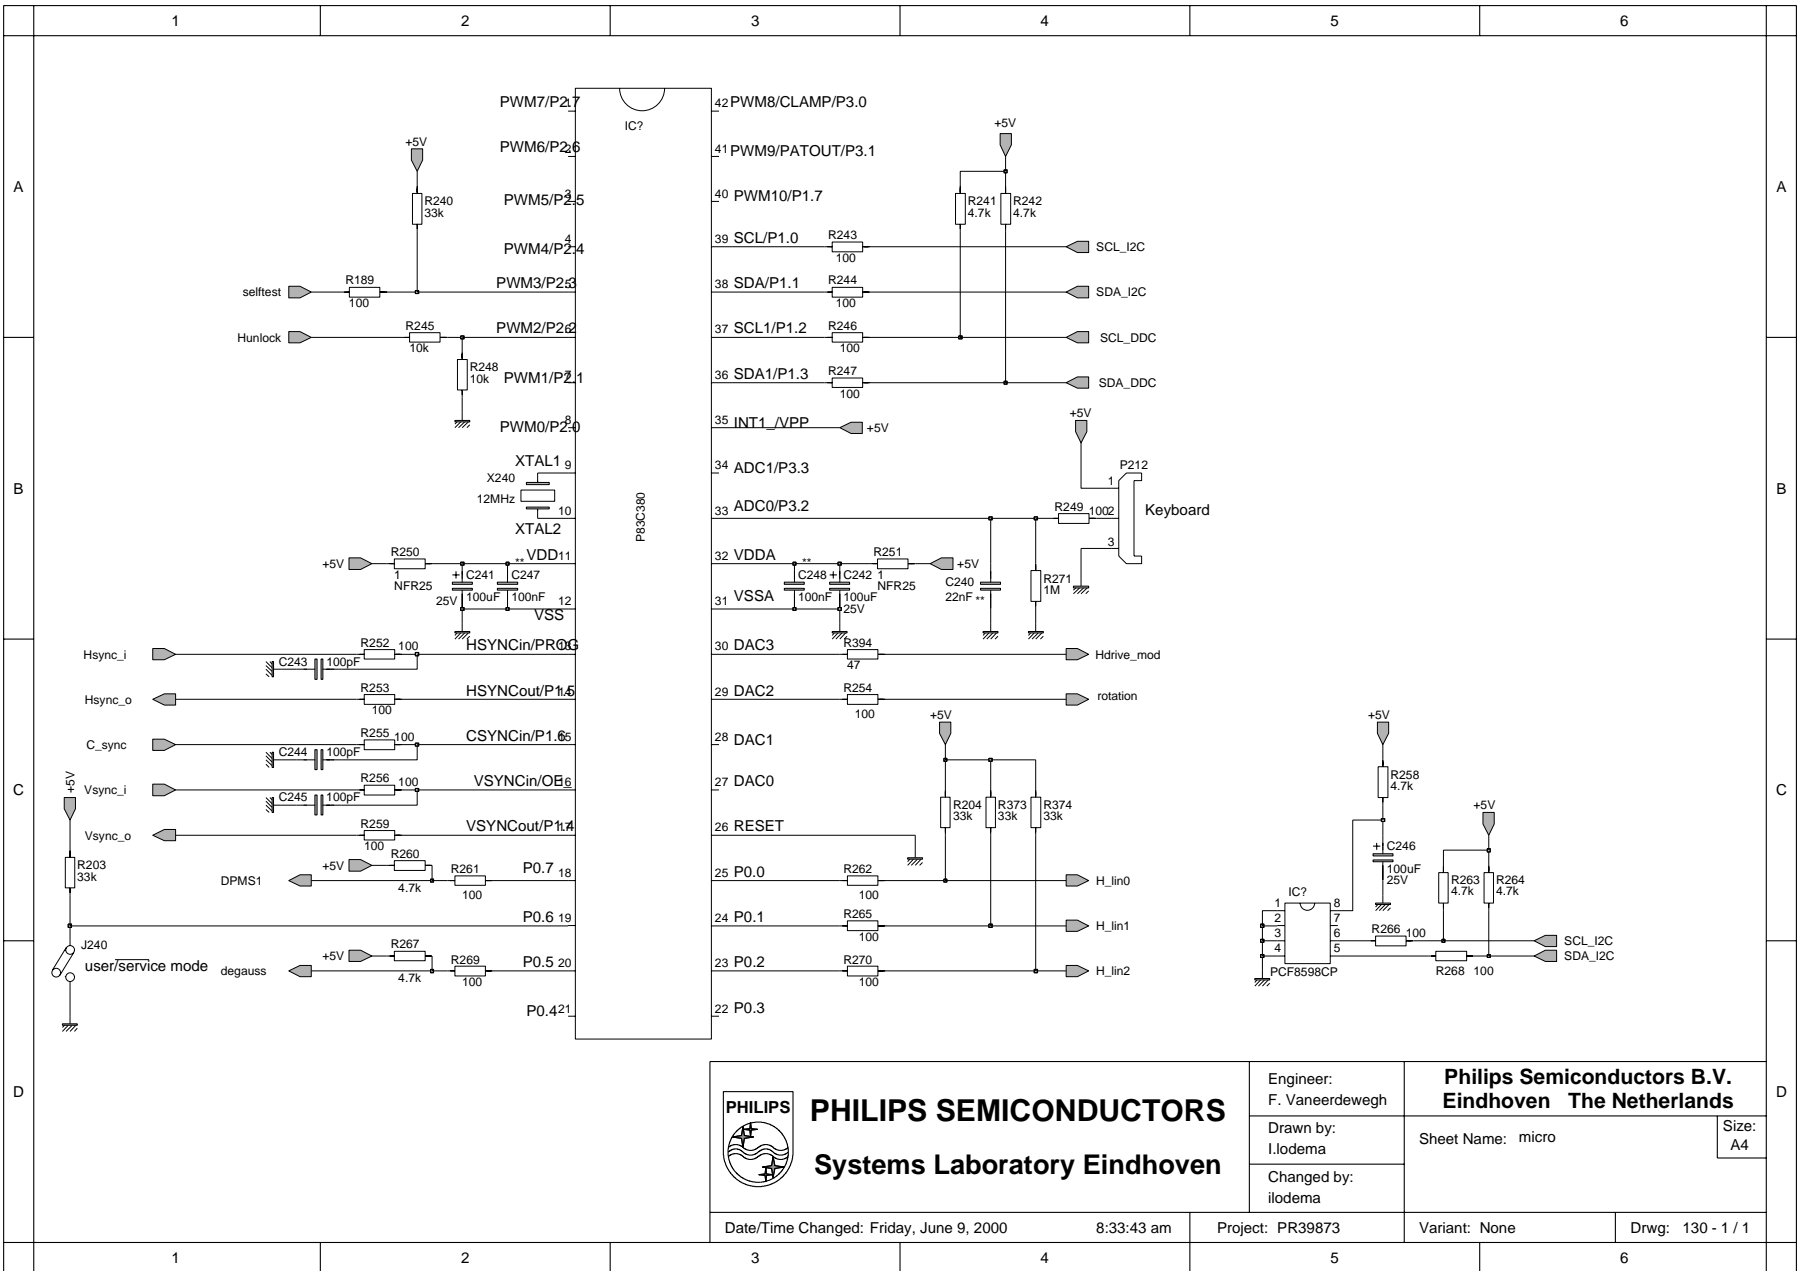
1 2 3 4 5 6

A

PWM7/P2.7 1
PWM6/P2.6 2
PWM5/P2.5 3
PWM4/P2.4 4
PWM3/P2.3 5
PWM2/P2.2 6
PWM1/P2.1 7
PWM0/P2.0 8
XTAL1 9
XTAL2 10
VDD 11
VSS 12
HSYNCin/PROG 13
HSYNCout/P1.5 14
CSYNCin/P1.6 15
VSYNCin/OE 16
VSYNCout/P1.4 17
P0.7 18
P0.6 19
P0.5 20
P0.4 21

IC?
P83C380

42 PWM8/CLAMP/P3.0
41 PWM9/PATOUT/P3.1
40 PWM10/P1.7
39 SCL/P1.0
38 SDA/P1.1
37 SCL1/P1.2
36 SDA1/P1.3
35 INT1_/VPP
34 ADC1/P3.3
33 ADC0/P3.2
32 VDDA
31 VSSA
30 DAC3
29 DAC2
28 DAC1
27 DAC0
26 RESET
25 P0.0
24 P0.1
23 P0.2
22 P0.3

+5V
R240 33k
selftest
R189 100
Hunlock
R245 10k
R248 10k
X240 12MHz
+5V R250 1 NFR25
C241 100uF 25V
C247 100nF
**
Hsync_i R252 100 C243 100pF
Hsync_o R253 100
C_sync R255 100 C244 100pF
Vsync_i R256 100 C245 100pF
Vsync_o R259 100
+5V
R203 33k
+5V R260 4.7k R261 100
DPMS1
J240
user/$\overline{service}$ mode
+5V R267 4.7k R269 100
degauss

+5V
R241 4.7k
R242 4.7k
R243 100 SCL_I2C
R244 100 SDA_I2C
R246 100 SCL_DDC
R247 100 SDA_DDC
+5V
+5V
P212
R249 100
Keyboard
1 2 3
C248 100nF **
C242 100uF 25V
R251 1 NFR25
+5V
C240 22nF **
R271 1M
R394 47 Hdrive_mod
R254 100 rotation
+5V
R204 33k
R373 33k
R374 33k
R262 100 H_lin0
R265 100 H_lin1
R270 100 H_lin2

+5V
R258 4.7k
C246 100uF 25V
+5V
R263 4.7k
R264 4.7k
IC?
PCF8598CP
1 2 3 4 8 7 6 5
R266 100
R268 100
SCL_I2C
SDA_I2C

B C D

PHILIPS
PHILIPS SEMICONDUCTORS
Systems Laboratory Eindhoven

| Engineer: F. Vaneerdewegh | Philips Semiconductors B.V. Eindhoven The Netherlands | |
|---|---|---|
| Drawn by: I.lodema | Sheet Name: micro | Size: A4 |
| Changed by: ilodema | | |

Date/Time Changed: Friday, June 9, 2000 8:33:43 am
Project: PR39873
Variant: None
Drwg: 130 - 1 / 1

1 2 3 4 5 6